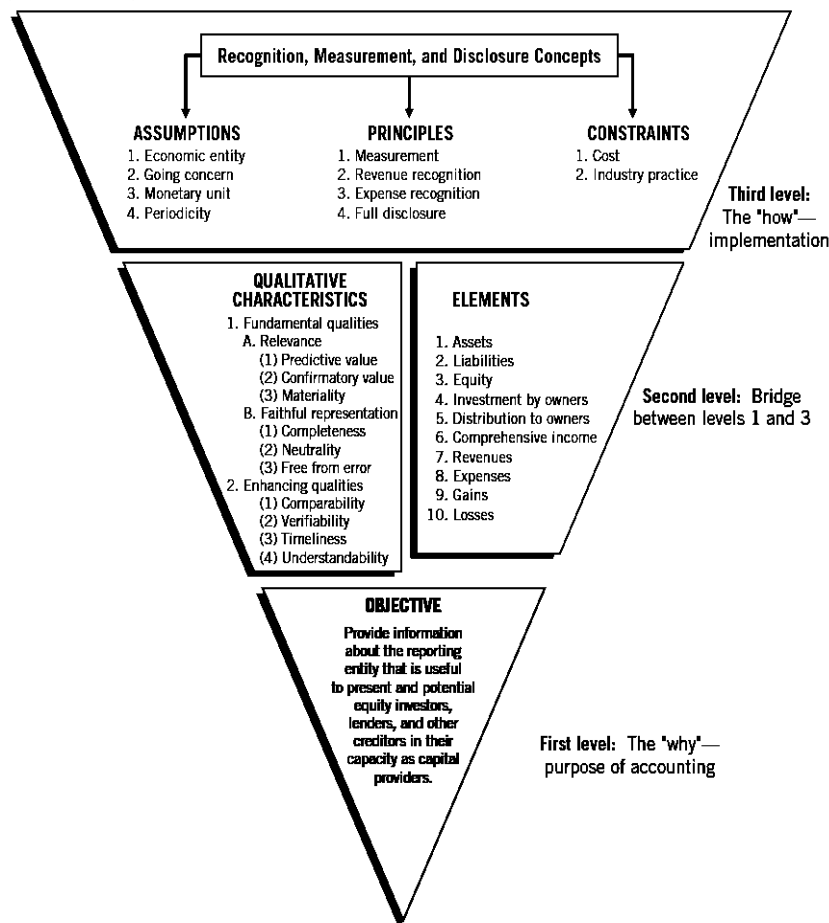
Recognition, Measurement, and Disclosure Concepts

ASSUMPTIONS
1. Economic entity
2. Going concern
3. Monetary unit
4. Periodicity

PRINCIPLES
1. Measurement
2. Revenue recognition
3. Expense recognition
4. Full disclosure

CONSTRAINTS
1. Cost
2. Industry practice

Third level: The "how"—implementation

QUALITATIVE CHARACTERISTICS
1. Fundamental qualities
A. Relevance
(1) Predictive value
(2) Confirmatory value
(3) Materiality
B. Faithful representation
(1) Completeness
(2) Neutrality
(3) Free from error
2. Enhancing qualities
(1) Comparability
(2) Verifiability
(3) Timeliness
(4) Understandability

ELEMENTS
1. Assets
2. Liabilities
3. Equity
4. Investment by owners
5. Distribution to owners
6. Comprehensive income
7. Revenues
8. Expenses
9. Gains
10. Losses

Second level: Bridge between levels 1 and 3

OBJECTIVE
Provide information about the reporting entity that is useful to present and potential equity investors, lenders, and other creditors in their capacity as capital providers.

First level: The "why"—purpose of accounting